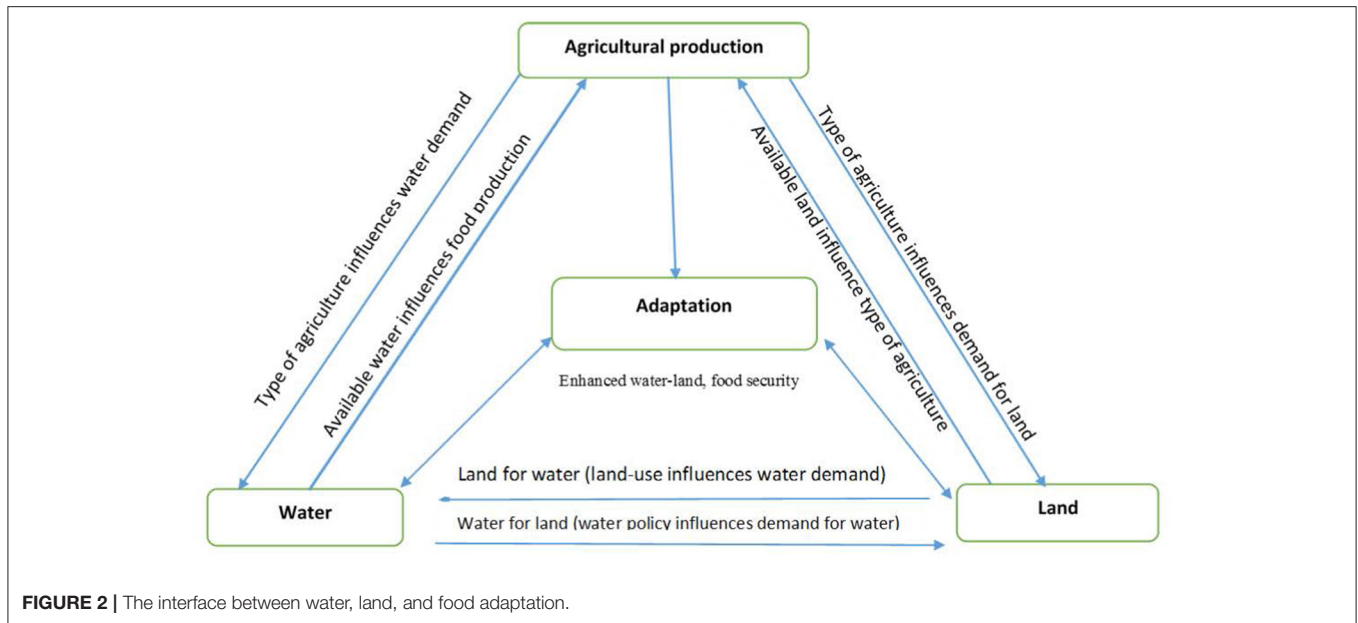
Agricultural production

Type of agriculture influences water demand

Available water influences food production

Available land influence type of agriculture

Type of agriculture influences demand for land

Adaptation

Enhanced water-land, food security

Land for water (land-use influences water demand)

Water

Water for land (water policy influences demand for water)

Land

FIGURE 2 | The interface between water, land, and food adaptation.